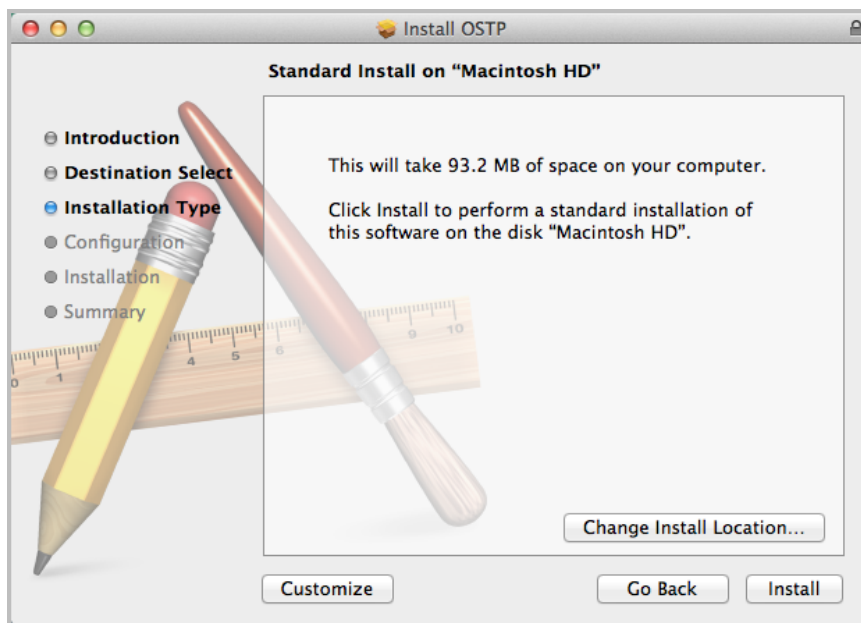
Install OSTP

Standard Install on “Macintosh HD”

Introduction
Destination Select
Installation Type
Configuration
Installation
Summary

This will take 93.2 MB of space on your computer.

Click Install to perform a standard installation of this software on the disk “Macintosh HD”.

0 1 4 5 6 9 10

Change Install Location...

Customize

Go Back

Install